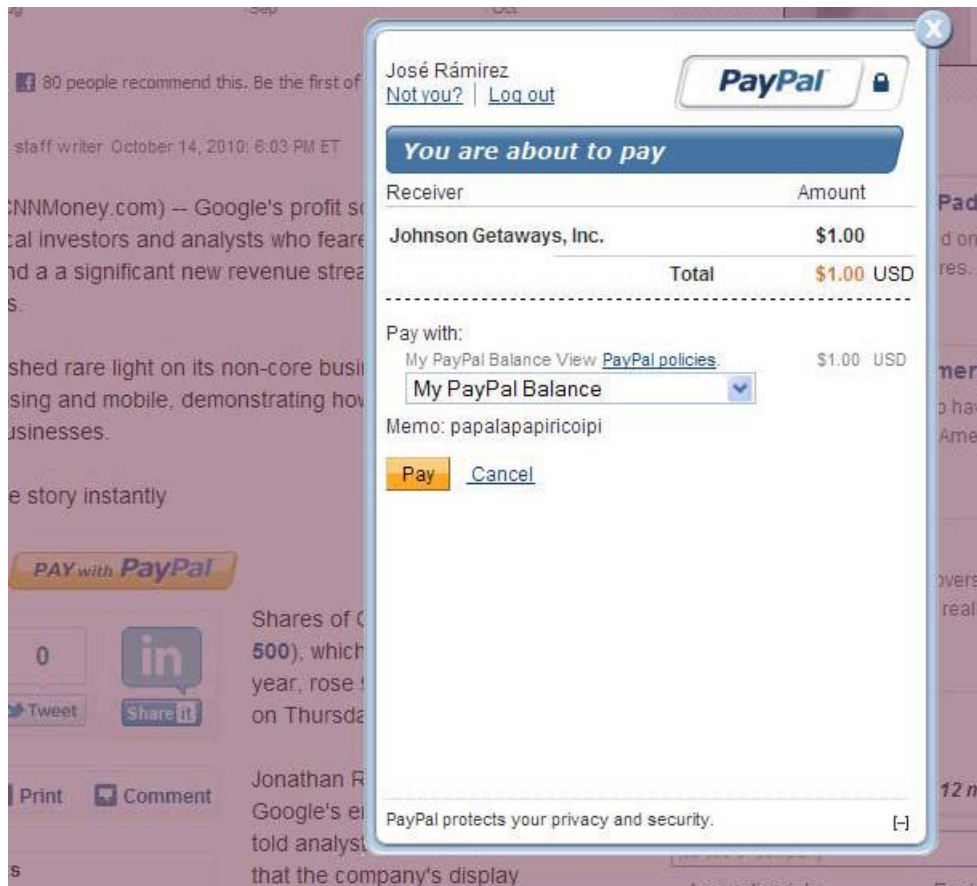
Sep Oct

80 people recommend this. Be the first of

staff writer October 14, 2010: 6:03 PM ET

CNNMoney.com) -- Google's profit s
cal investors and analysts who feare
nd a a significant new revenue stre
s.

shed rare light on its non-core busi
sing and mobile, demonstrating ho
usinesses.

e story instantly

PAY with PayPal

0

Tweet

in

Share it

Shares of
500), which
year, rose
on Thursd

Print Comment

Jonathan R
Google's e
told analys
that the company's display

Pad
d on
res.

mer
ha
Ame

overs
real

12 m

José Ràmirez
Not you? Log out

PayPal

You are about to pay

| Receiver | Amount |
|---|---|
| Johnson Getaways, Inc. | $1.00 |
| Total | $1.00 USD |

Pay with:
My PayPal Balance View PayPal policies. $1.00 USD
My PayPal Balance
Memo: papalapapiricoipi

Pay Cancel

PayPal protects your privacy and security. [-]